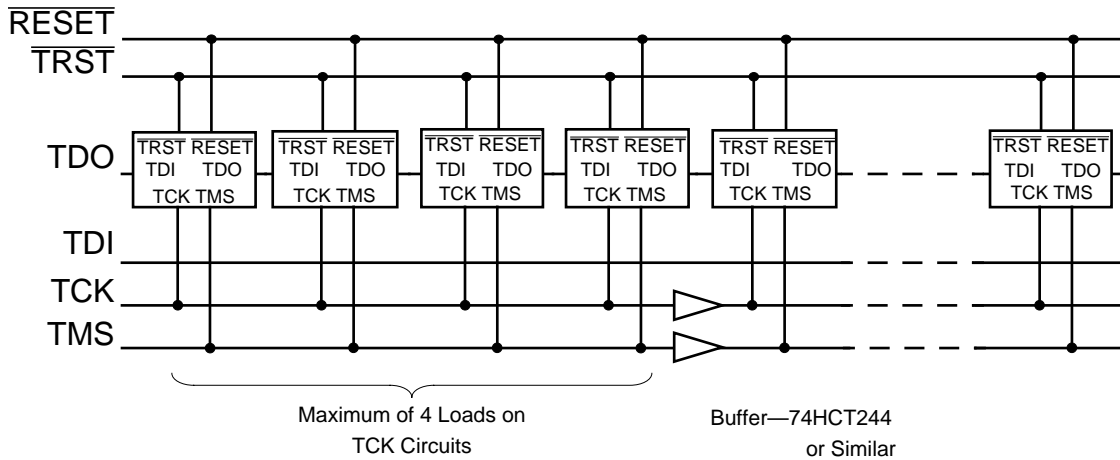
$\overline{\text{RESET}}$
$\overline{\text{TRST}}$

TDO

$\overline{\text{TRST}}$ $\overline{\text{RESET}}$
TDI TDO
TCK TMS

$\overline{\text{TRST}}$ $\overline{\text{RESET}}$
TDI TDO
TCK TMS

$\overline{\text{TRST}}$ $\overline{\text{RESET}}$
TDI TDO
TCK TMS

$\overline{\text{TRST}}$ $\overline{\text{RESET}}$
TDI TDO
TCK TMS

$\overline{\text{TRST}}$ $\overline{\text{RESET}}$
TDI TDO
TCK TMS

$\overline{\text{TRST}}$ $\overline{\text{RESET}}$
TDI TDO
TCK TMS

TDI
TCK
TMS

Maximum of 4 Loads on TCK Circuits

Buffer—74HCT244 or Similar